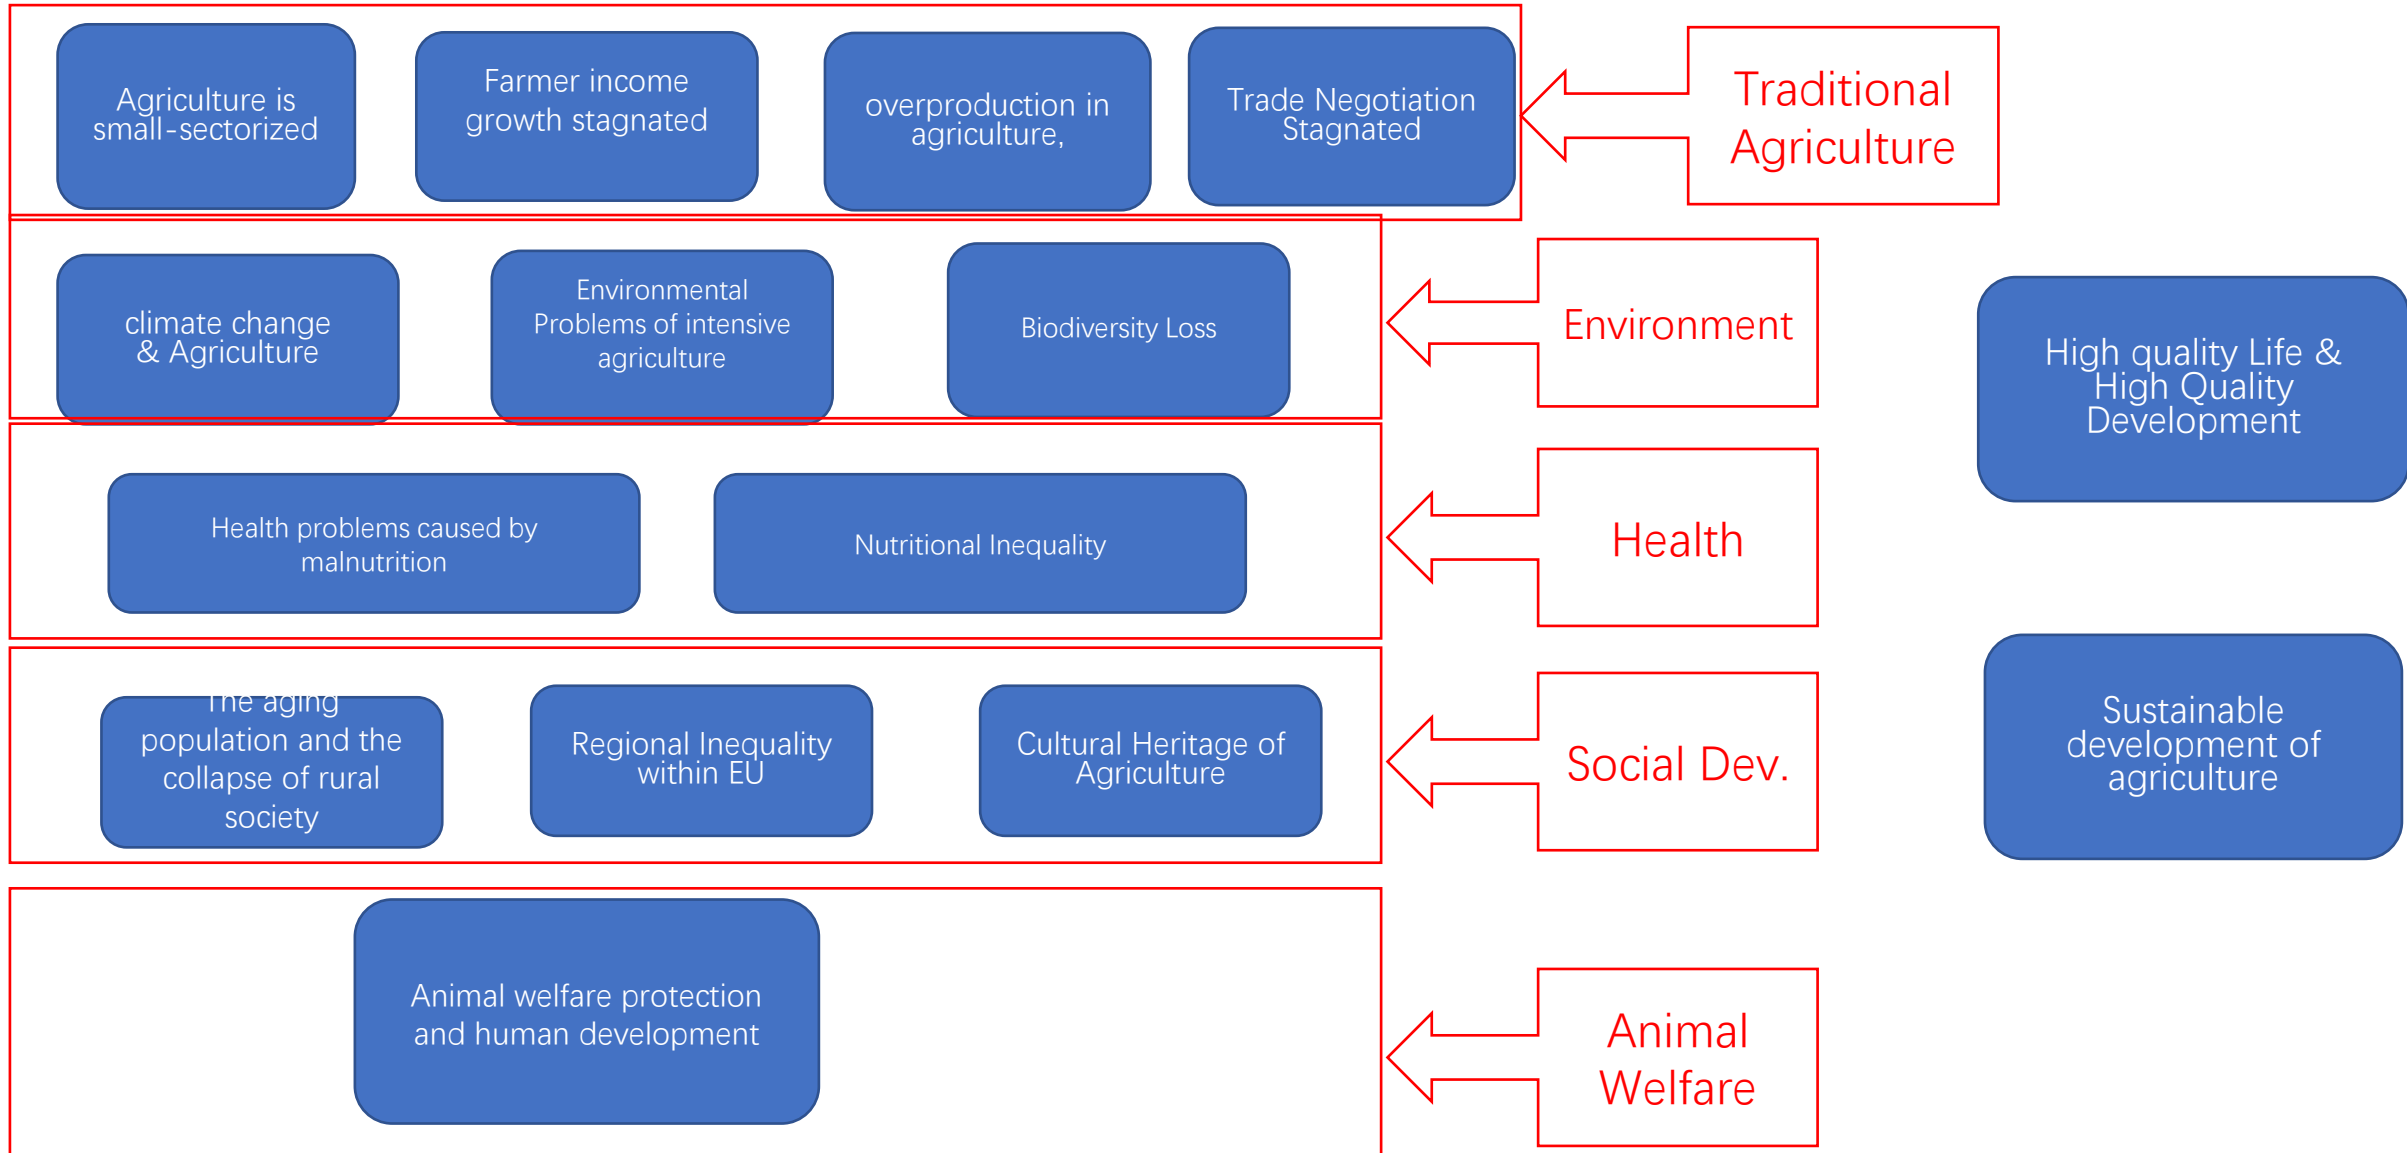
Agriculture is small-sectorized

Farmer income growth stagnated

overproduction in agriculture,

Trade Negotiation Stagnated

Traditional Agriculture

climate change & Agriculture

Environmental Problems of intensive agriculture

Biodiversity Loss

Environment

High quality Life & High Quality Development

Health problems caused by malnutrition

Nutritional Inequality

Health

The aging population and the collapse of rural society

Regional Inequality within EU

Cultural Heritage of Agriculture

Social Dev.

Sustainable development of agriculture

Animal welfare protection and human development

Animal Welfare